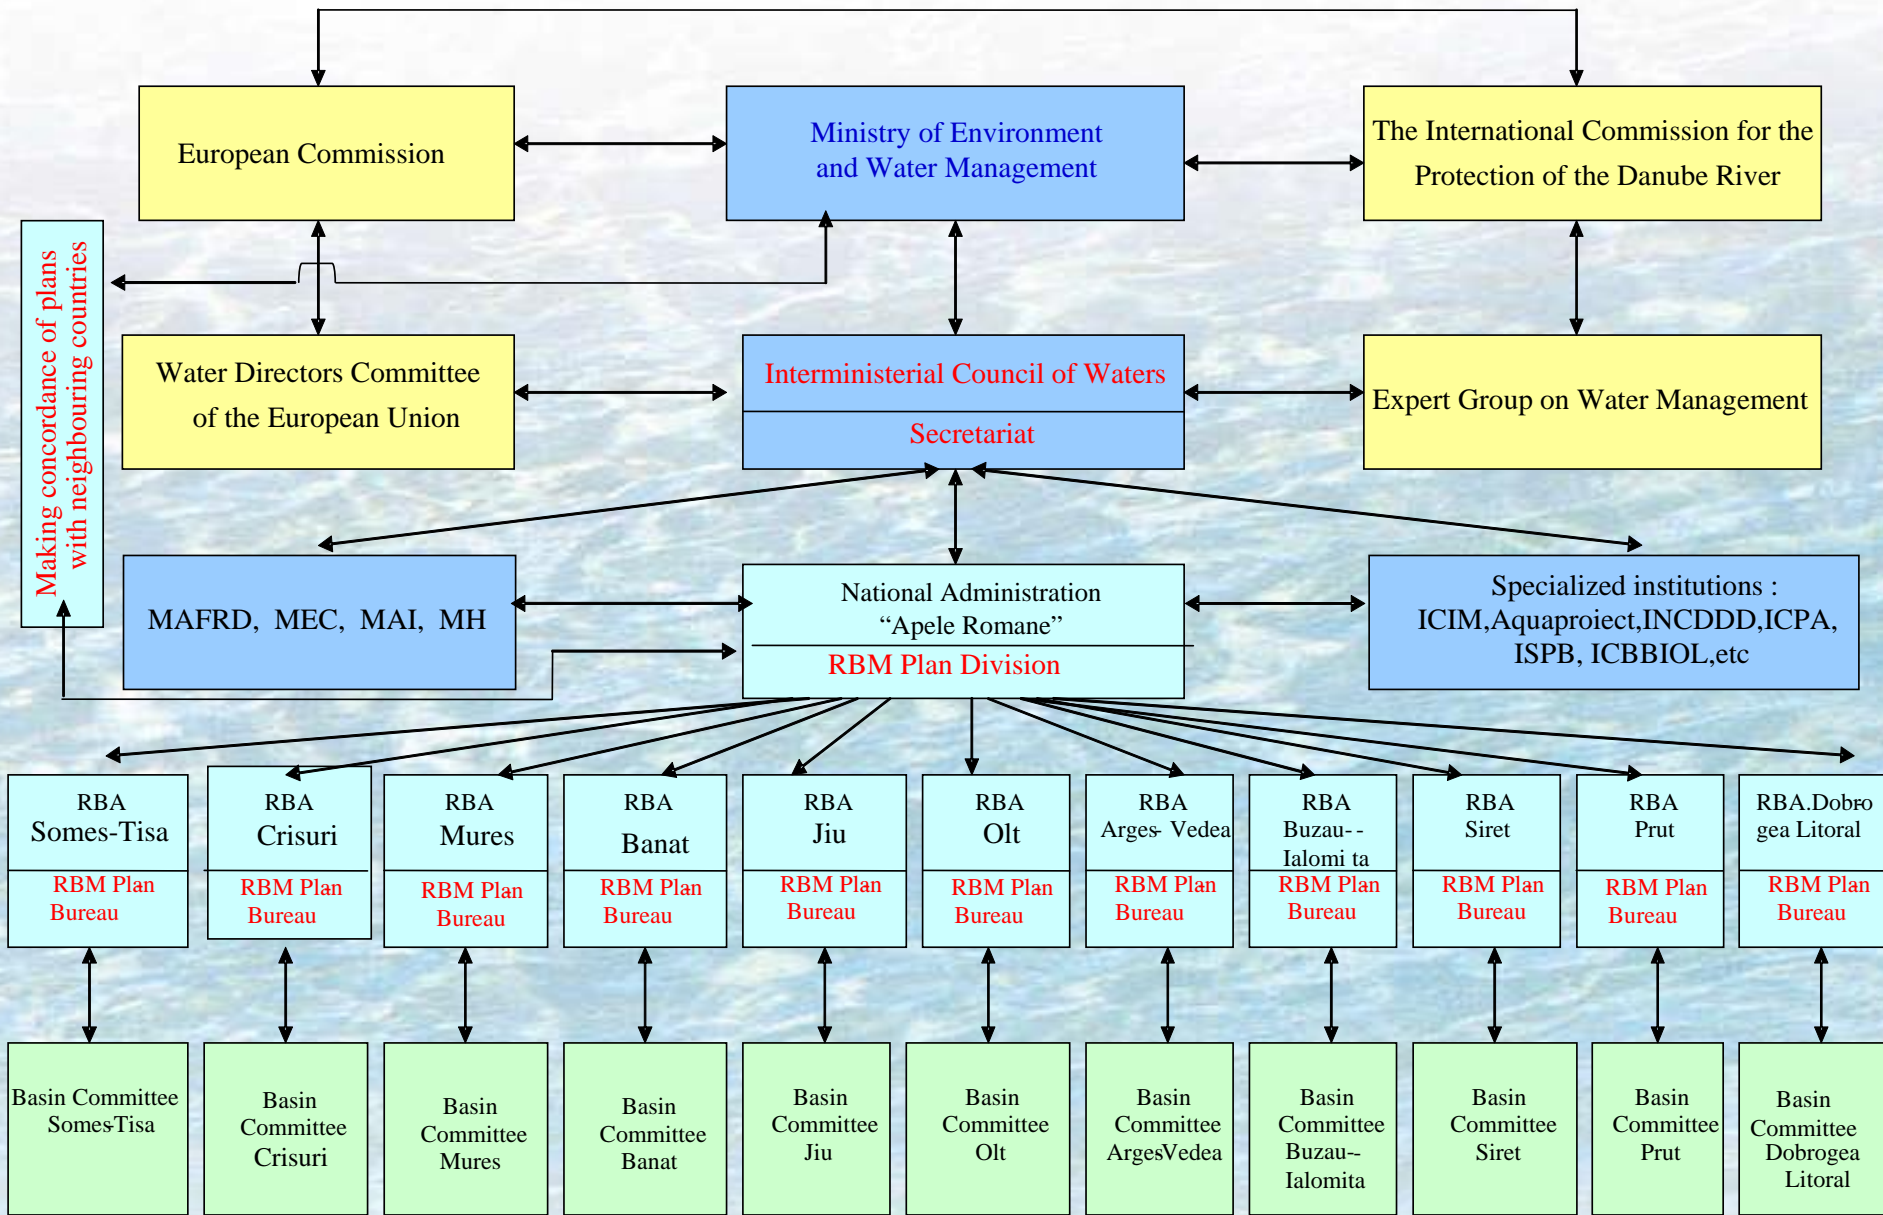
European Commission

Ministry of Environment and Water Management

The International Commission for the Protection of the Danube River

Making concordance of plans with neighbouring countries

Water Directors Committee of the European Union

Interministerial Council of Waters

Secretariat

Expert Group on Water Management

MAFRD, MEC, MAI, MH

National Administration “Apele Romane”

RBM Plan Division

Specialized institutions : ICIM,Aquaproiect,INCDDD,ICPA, ISPB, ICBBIOL,etc

RBA Somes-Tisa
RBM Plan Bureau

RBA Crisuri
RBM Plan Bureau

RBA Mures
RBM Plan Bureau

RBA Banat
RBM Plan Bureau

RBA Jiu
RBM Plan Bureau

RBA Olt
RBM Plan Bureau

RBA Arges- Vedea
RBM Plan Bureau

RBA Buzau- - Ialomi ta
RBM Plan Bureau

RBA Siret
RBM Plan Bureau

RBA Prut
RBM Plan Bureau

RBA.Dobro gea Litoral
RBM Plan Bureau

Basin Committee Somes-Tisa

Basin Committee Crisuri

Basin Committee Mures

Basin Committee Banat

Basin Committee Jiu

Basin Committee Olt

Basin Committee ArgesVedea

Basin Committee Buzau-- Ialomita

Basin Committee Siret

Basin Committee Prut

Basin Committee Dobrogea Litoral